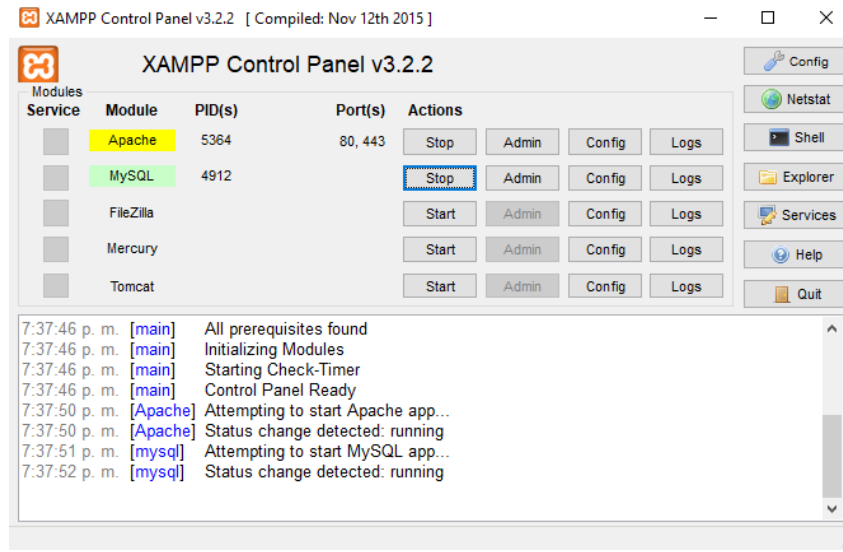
XAMPP Control Panel v3.2.2 [ Compiled: Nov 12th 2015 ]

XAMPP Control Panel v3.2.2

Modules

| Service | Module | PID(s) | Port(s) | Actions | | | |
|---|---|---|---|---|---|---|---|
| | Apache | 5364 | 80, 443 | Stop | Admin | Config | Logs |
| | MySQL | 4912 | | Stop | Admin | Config | Logs |
| | FileZilla | | | Start | Admin | Config | Logs |
| | Mercury | | | Start | Admin | Config | Logs |
| | Tomcat | | | Start | Admin | Config | Logs |

Config
Netstat
Shell
Explorer
Services
Help
Quit

7:37:46 p. m. [main] All prerequisites found
7:37:46 p. m. [main] Initializing Modules
7:37:46 p. m. [main] Starting Check-Timer
7:37:46 p. m. [main] Control Panel Ready
7:37:50 p. m. [Apache] Attempting to start Apache app...
7:37:50 p. m. [Apache] Status change detected: running
7:37:51 p. m. [mysql] Attempting to start MySQL app...
7:37:52 p. m. [mysql] Status change detected: running